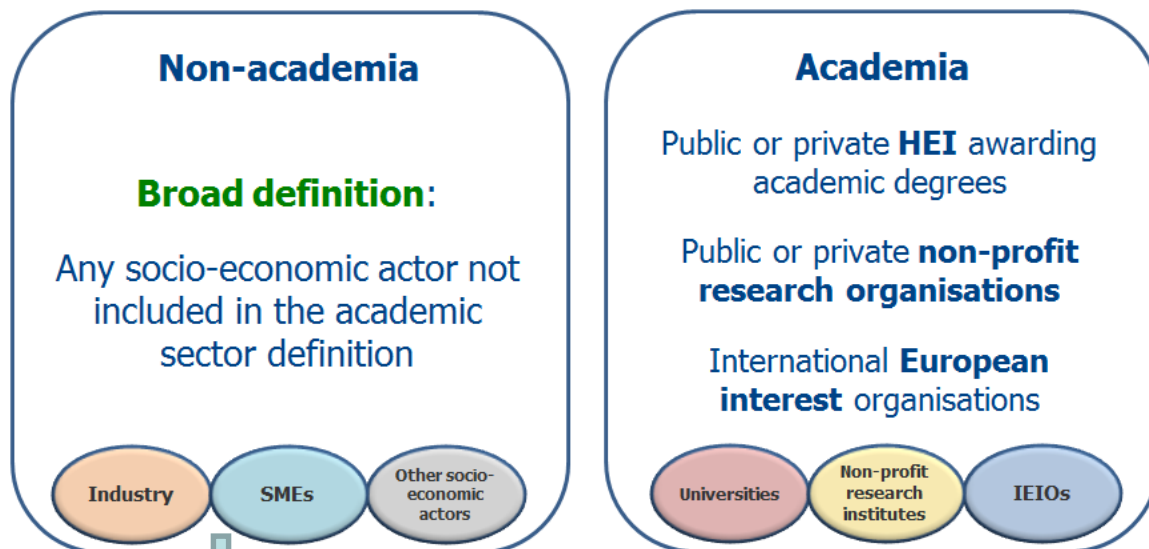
Non-academia

Broad definition:

Any socio-economic actor not included in the academic sector definition

Industry

SMEs

Other socio-economic actors

Academia

Public or private HEI awarding academic degrees

Public or private non-profit research organisations

International European interest organisations

Universities

Non-profit research institutes

IEIOs